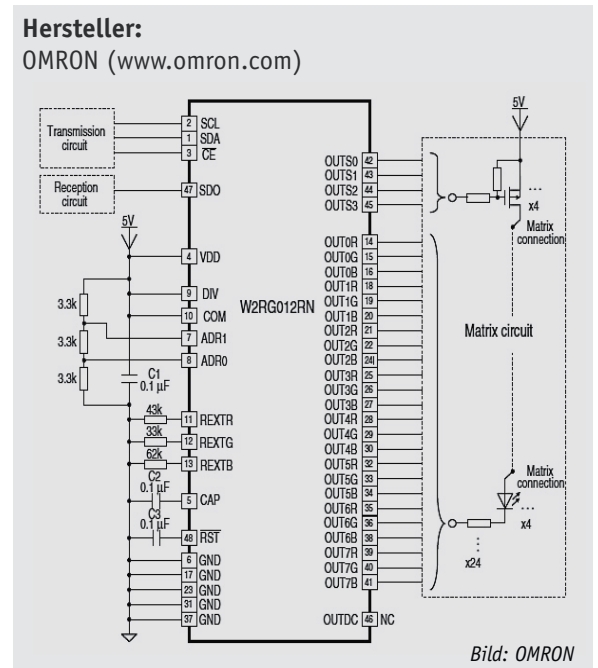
**Hersteller:**
OMRON (www.omron.com)

Transmission circuit

2 SCL
1 SDA
3 $\overline{CE}$

Reception circuit

47 SDO

5V

4 VDD

3.3k
3.3k
3.3k

9 DIV
10 COM
7 ADR1
8 ADR0

C1
0.1 µF

43k
11 REXTR
33k
12 REXTG
62k
13 REXTB

C2
0.1 µF
5 CAP
C3
0.1 µF
48 $\overline{RST}$

6 GND
17 GND
23 GND
31 GND
37 GND

W2RG012RN

OUTS0 42
OUTS1 43
OUTS2 44
OUTS3 45

OUT0R 14
OUT0G 15
OUT0B 16
OUT1R 18
OUT1G 19
OUT1B 20
OUT2R 21
OUT2G 22
OUT2B 24
OUT3R 25
OUT3G 26
OUT3B 27
OUT4R 28
OUT4G 29
OUT4B 30
OUT5R 32
OUT5G 33
OUT5B 34
OUT6R 35
OUT6G 36
OUT6B 38
OUT7R 39
OUT7G 40
OUT7B 41

OUTDC 46 NC

5V
x4
Matrix connection

Matrix circuit

Matrix connection
x4
x24

Bild: OMRON